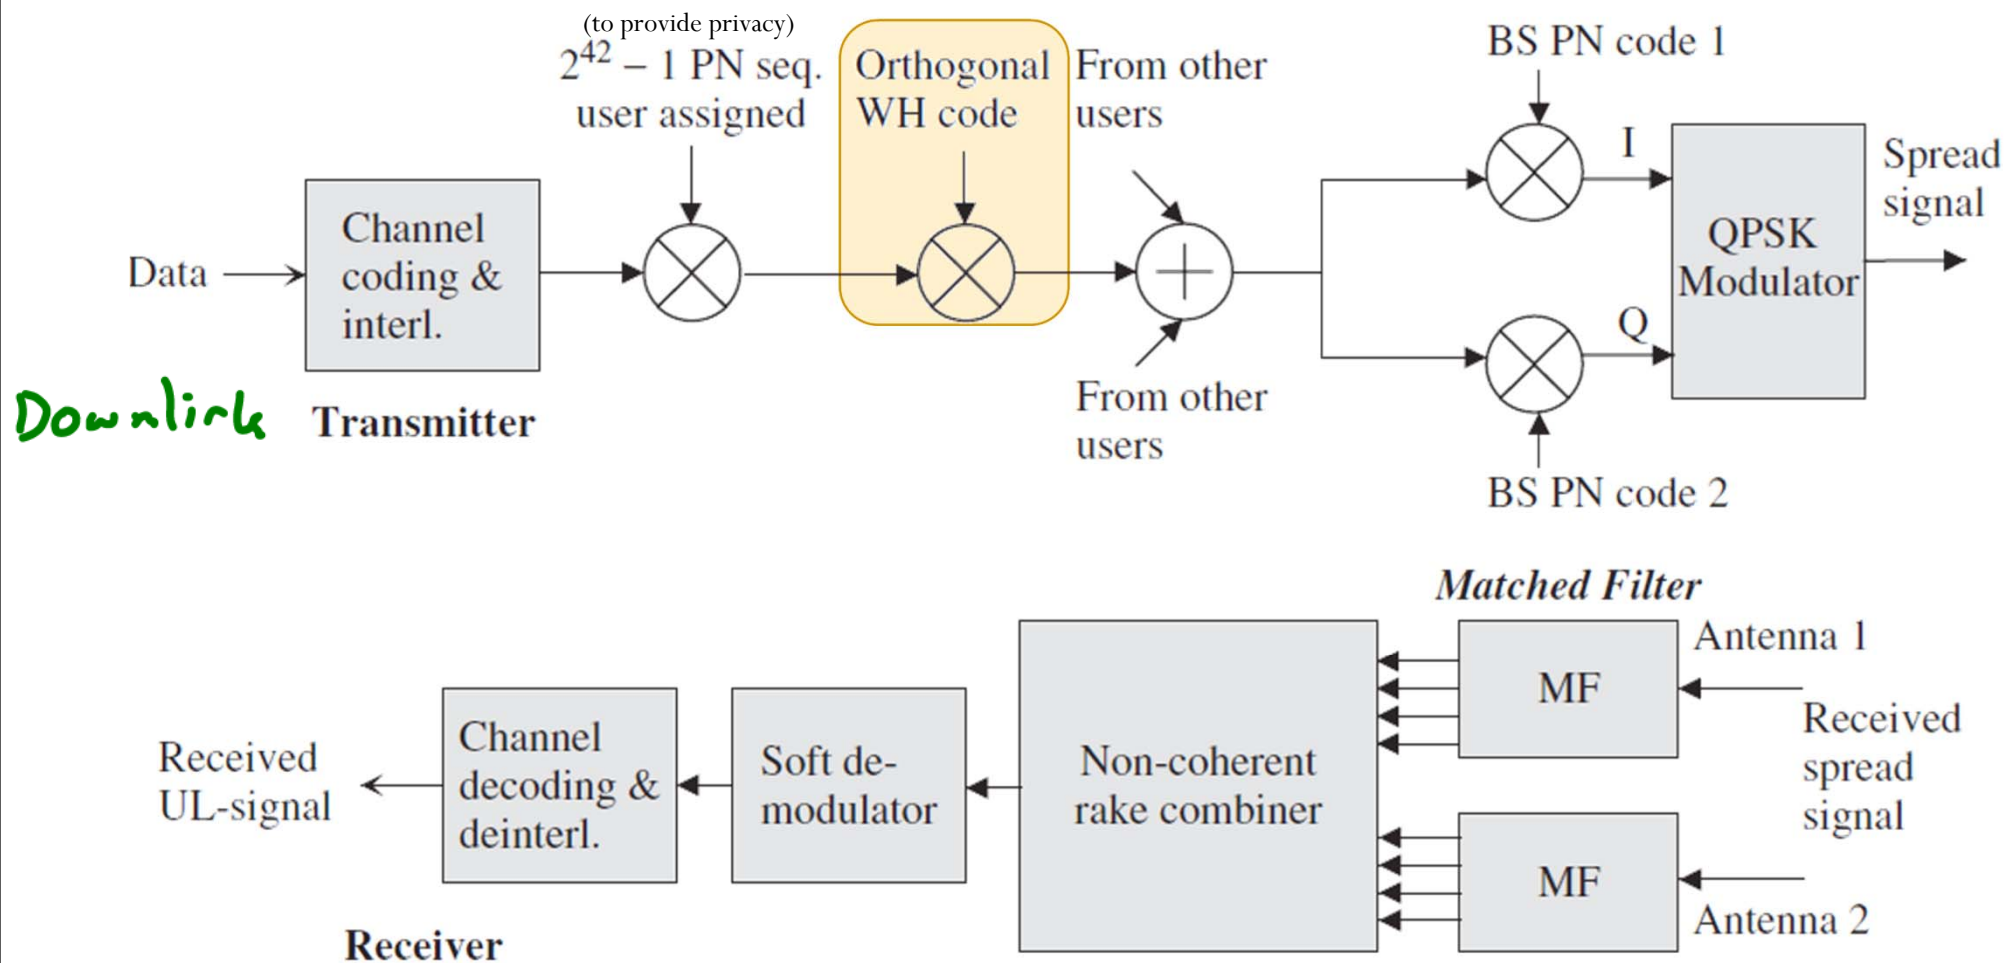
(to provide privacy)
$2^{42} - 1$ PN seq. user assigned

Orthogonal WH code

From other users

BS PN code 1

I

Spread signal

Data

Channel coding & interl.

QPSK Modulator

Q

From other users

BS PN code 2

Downlink

Transmitter

Matched Filter

Antenna 1

MF

Received spread signal

Received UL-signal

Channel decoding & deinterl.

Soft demodulator

Non-coherent rake combiner

MF

Antenna 2

Receiver